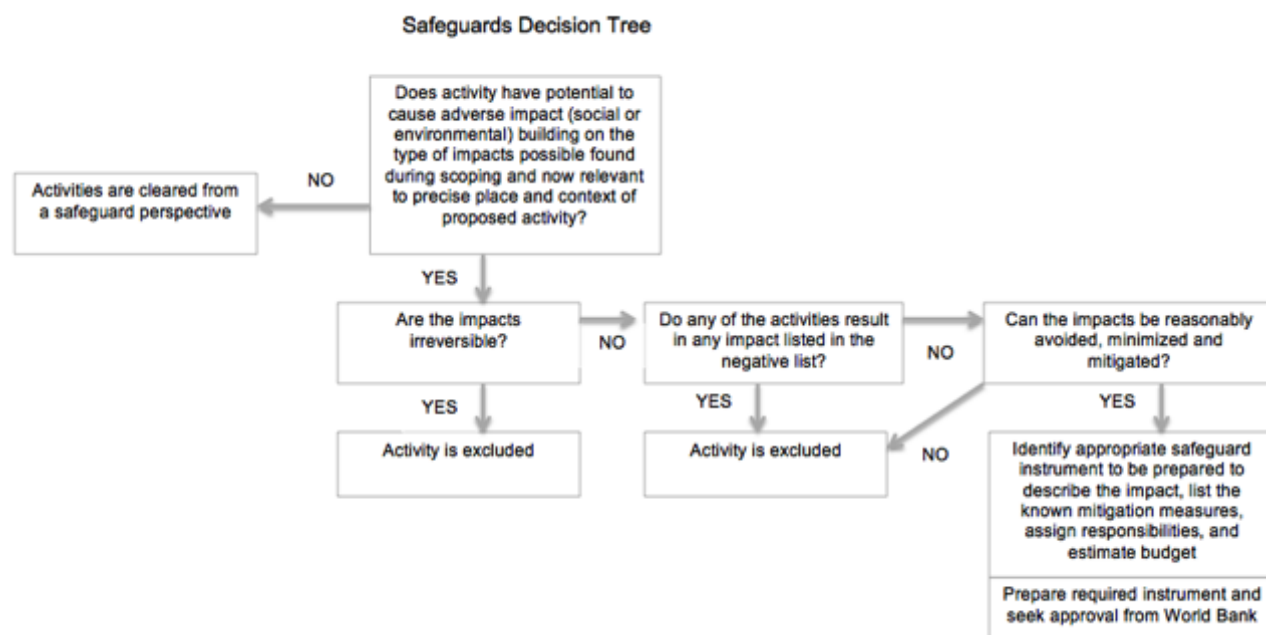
Safeguards Decision Tree

Does activity have potential to cause adverse impact (social or environmental) building on the type of impacts possible found during scoping and now relevant to precise place and context of proposed activity?

NO

Activities are cleared from a safeguard perspective

YES

Are the impacts irreversible?

NO

Do any of the activities result in any impact listed in the negative list?

NO

Can the impacts be reasonably avoided, minimized and mitigated?

YES

Activity is excluded

YES

Activity is excluded

NO

YES

Identify appropriate safeguard instrument to be prepared to describe the impact, list the known mitigation measures, assign responsibilities, and estimate budget

Prepare required instrument and seek approval from World Bank